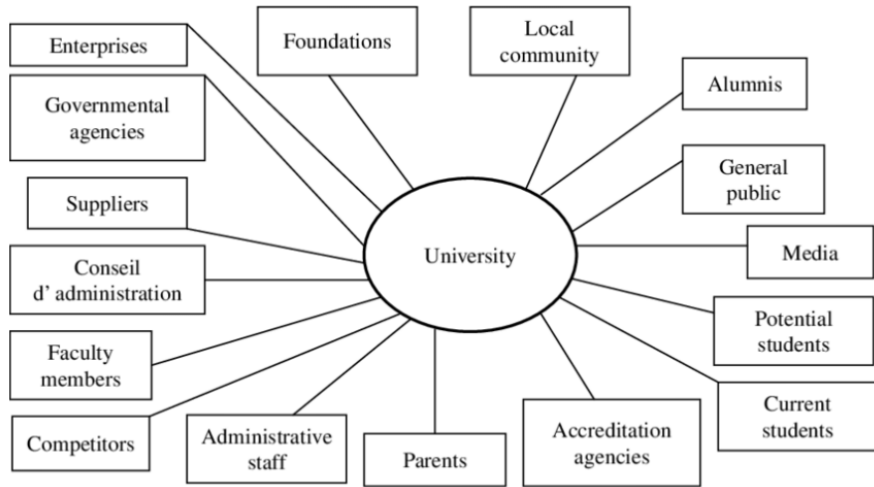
Enterprises

Foundations

Local community

Alumnis

Governmental agencies

General public

Suppliers

University

Media

Conseil d' administration

Potential students

Faculty members

Current students

Competitors

Administrative staff

Parents

Accreditation agencies